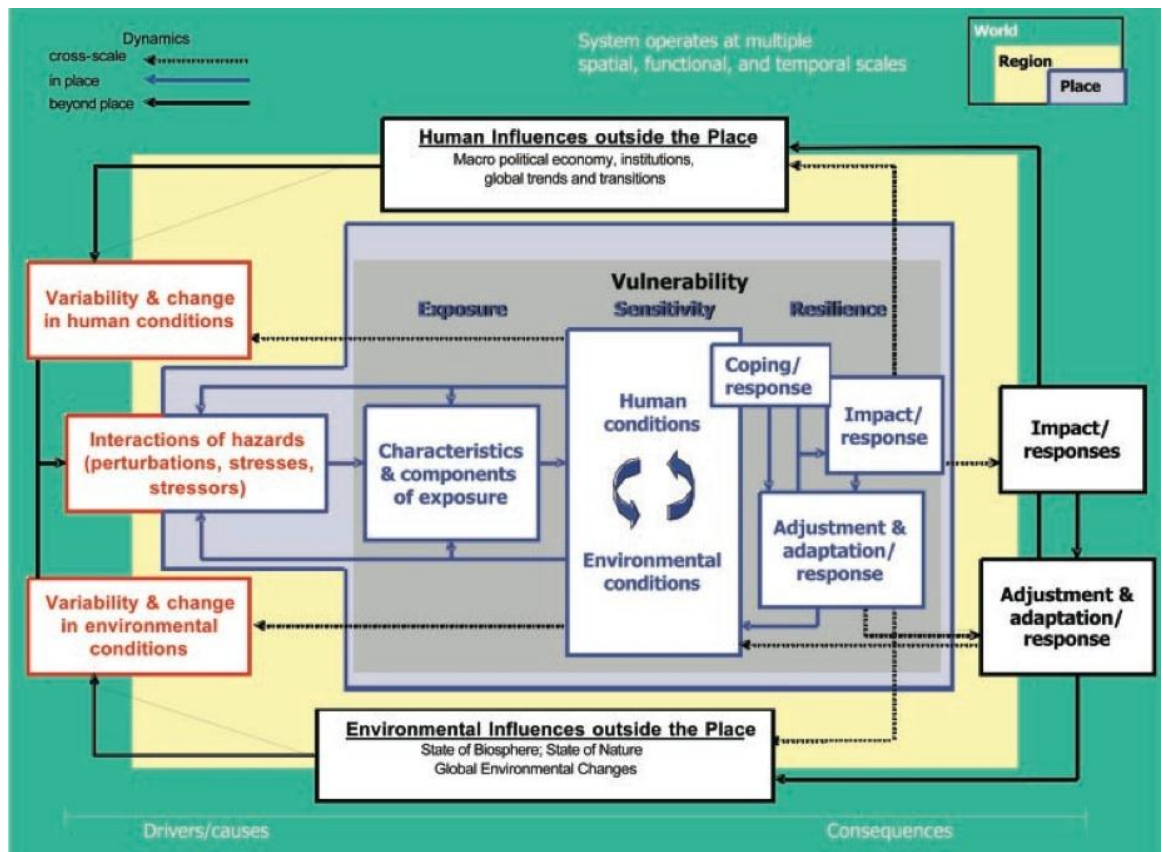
Dynamics
cross-scale
in place
beyond place

System operates at multiple spatial, functional, and temporal scales

World
Region
Place

Human Influences outside the Place
Macro political economy, institutions, global trends and transitions

Variability & change in human conditions

Vulnerability
Exposure
Sensitivity
Resilience

Interactions of hazards (perturbations, stresses, stressors)

Characteristics & components of exposure

Human conditions

Environmental conditions

Coping/ response

Impact/ response

Adjustment & adaptation/ response

Impact/ responses

Adjustment & adaptation/ response

Variability & change in environmental conditions

Environmental Influences outside the Place
State of Biosphere; State of Nature
Global Environmental Changes

Drivers/causes
Consequences